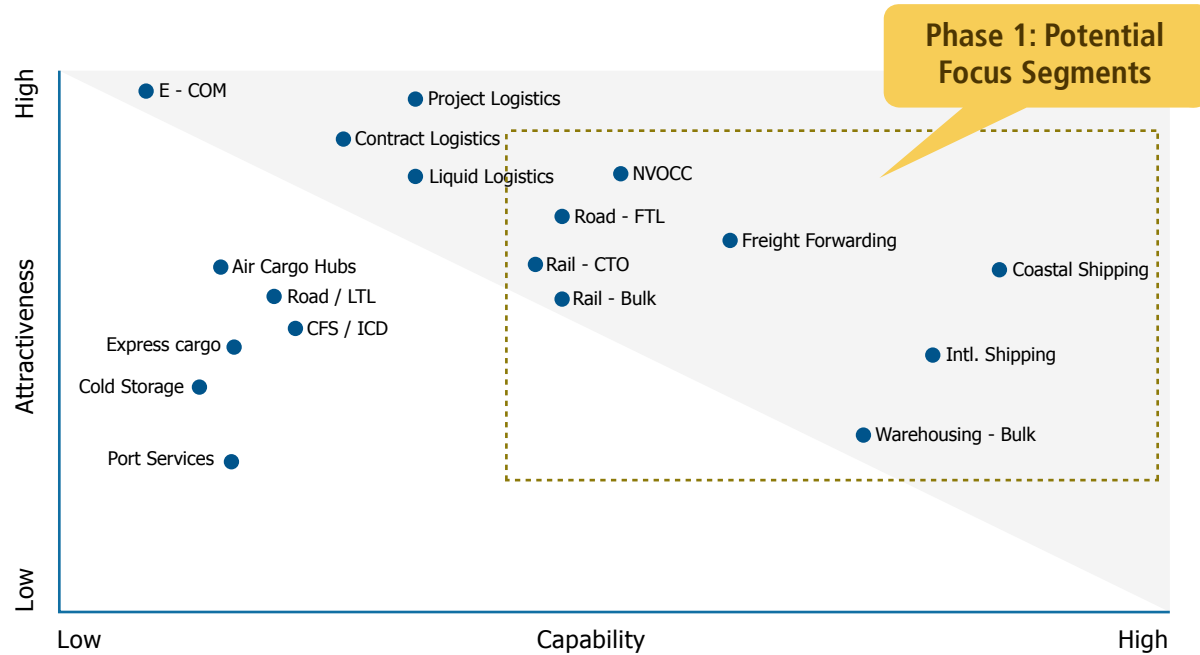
Phase 1: Potential Focus Segments

High

Attractiveness

Low

E - COM

Project Logistics

Contract Logistics

Liquid Logistics

NVOCC

Road - FTL

Freight Forwarding

Air Cargo Hubs

Rail - CTO

Coastal Shipping

Road / LTL

Rail - Bulk

CFS / ICD

Express cargo

Intl. Shipping

Cold Storage

Warehousing - Bulk

Port Services

Low

Capability

High